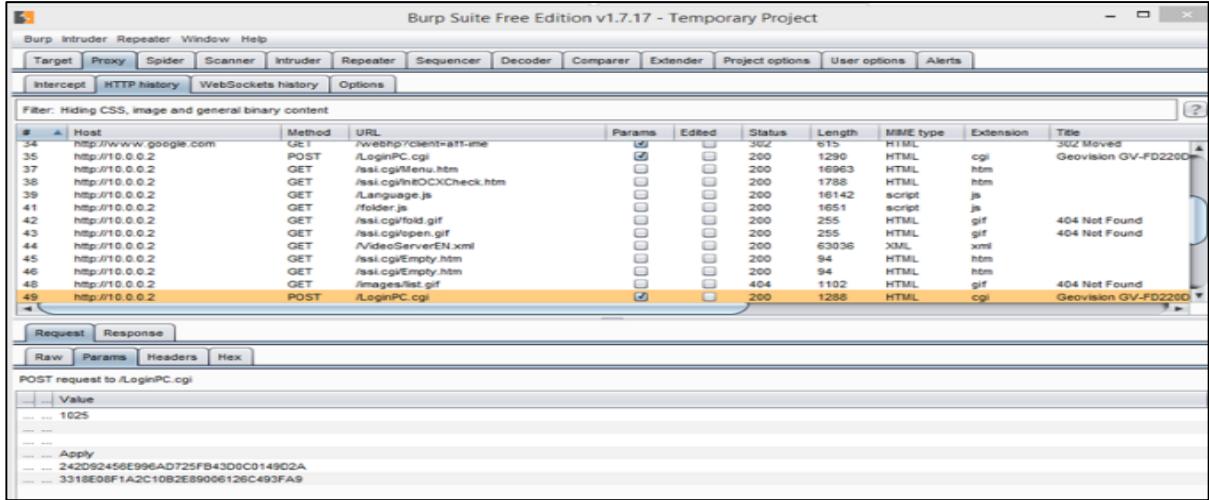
Burp Suite Free Edition v1.7.17 - Temporary Project

Burp Intruder Repeater Window Help

Target | Proxy | Spider | Scanner | Intruder | Repeater | Sequencer | Decoder | Comparer | Extender | Project options | User options | Alerts

Intercept | HTTP history | WebSockets history | Options

Filter: Hiding CSS, image and general binary content

| # | Host | Method | URL | Params | Edited | Status | Length | MIME type | Extension | Title |
|---|---|---|---|---|---|---|---|---|---|---|
| 34 | http://www.google.com | GET | /webhp?client=aff-ime | ☑ | ☐ | 302 | 615 | HTML | | 302 Moved |
| 35 | http://10.0.0.2 | POST | /LoginPC.cgi | ☑ | ☐ | 200 | 1290 | HTML | cgi | Geovision GV-FD220D |
| 37 | http://10.0.0.2 | GET | /ssi.cgi/Menu.htm | ☐ | ☐ | 200 | 16963 | HTML | htm | |
| 38 | http://10.0.0.2 | GET | /ssi.cgi/InitOCXCheck.htm | ☐ | ☐ | 200 | 1788 | HTML | htm | |
| 39 | http://10.0.0.2 | GET | /Language.js | ☐ | ☐ | 200 | 16142 | script | js | |
| 41 | http://10.0.0.2 | GET | /folder.js | ☐ | ☐ | 200 | 1651 | script | js | |
| 42 | http://10.0.0.2 | GET | /ssi.cgi/fold.gif | ☐ | ☐ | 200 | 255 | HTML | gif | 404 Not Found |
| 43 | http://10.0.0.2 | GET | /ssi.cgi/open.gif | ☐ | ☐ | 200 | 255 | HTML | gif | 404 Not Found |
| 44 | http://10.0.0.2 | GET | /VideoServerEN.xml | ☐ | ☐ | 200 | 63036 | XML | xml | |
| 45 | http://10.0.0.2 | GET | /ssi.cgi/Empty.htm | ☐ | ☐ | 200 | 94 | HTML | htm | |
| 46 | http://10.0.0.2 | GET | /ssi.cgi/Empty.htm | ☐ | ☐ | 200 | 94 | HTML | htm | |
| 48 | http://10.0.0.2 | GET | /images/list.gif | ☐ | ☐ | 404 | 1102 | HTML | gif | 404 Not Found |
| 49 | http://10.0.0.2 | POST | /LoginPC.cgi | ☑ | ☐ | 200 | 1288 | HTML | cgi | Geovision GV-FD220D |

Request | Response

Raw | Params | Headers | Hex

POST request to /LoginPC.cgi

| ... | ... | Value |
|---|---|---|
| ... | ... | 1025 |
| ... | ... | |
| ... | ... | |
| ... | ... | Apply |
| ... | ... | 242D92456E996AD725FB43D0C0149D2A |
| ... | ... | 3318E08F1A2C10B2E89006126C493FA9 |